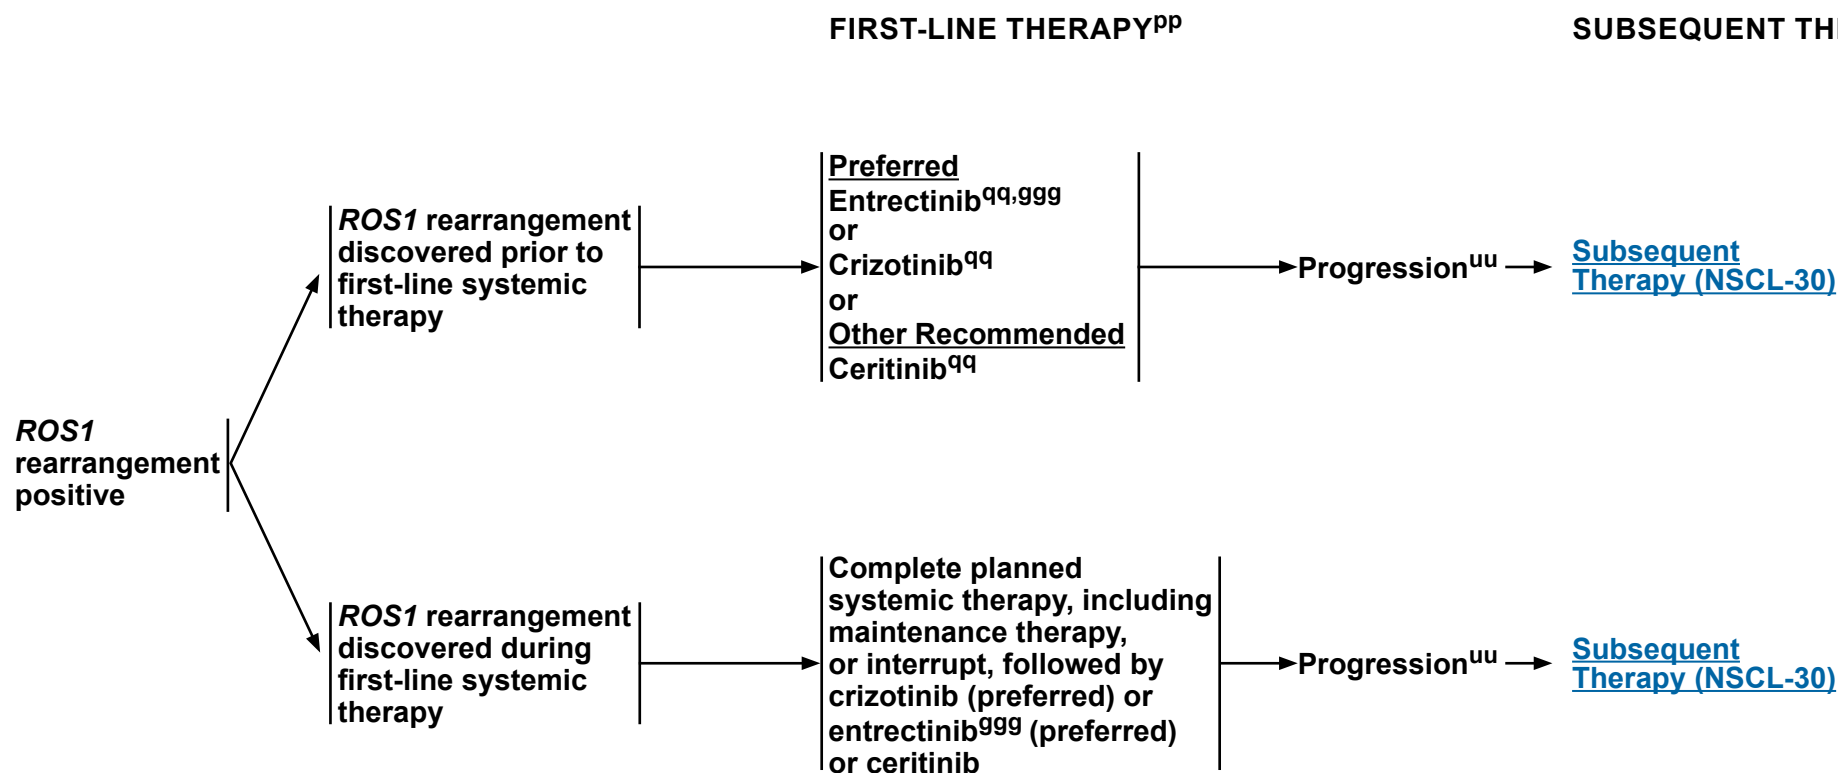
FIRST-LINE THERAPY$^{pp}$

SUBSEQUENT TH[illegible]

*ROS1* rearrangement positive

*ROS1* rearrangement discovered prior to first-line systemic therapy

Preferred
Entrectinib$^{qq,ggg}$
or
Crizotinib$^{qq}$
or
Other Recommended
Ceritinib$^{qq}$

Progression$^{uu}$

Subsequent Therapy (NSCL-30)

*ROS1* rearrangement discovered during first-line systemic therapy

Complete planned systemic therapy, including maintenance therapy, or interrupt, followed by crizotinib (preferred) or entrectinib$^{ggg}$ (preferred) or ceritinib

Progression$^{uu}$

Subsequent Therapy (NSCL-30)